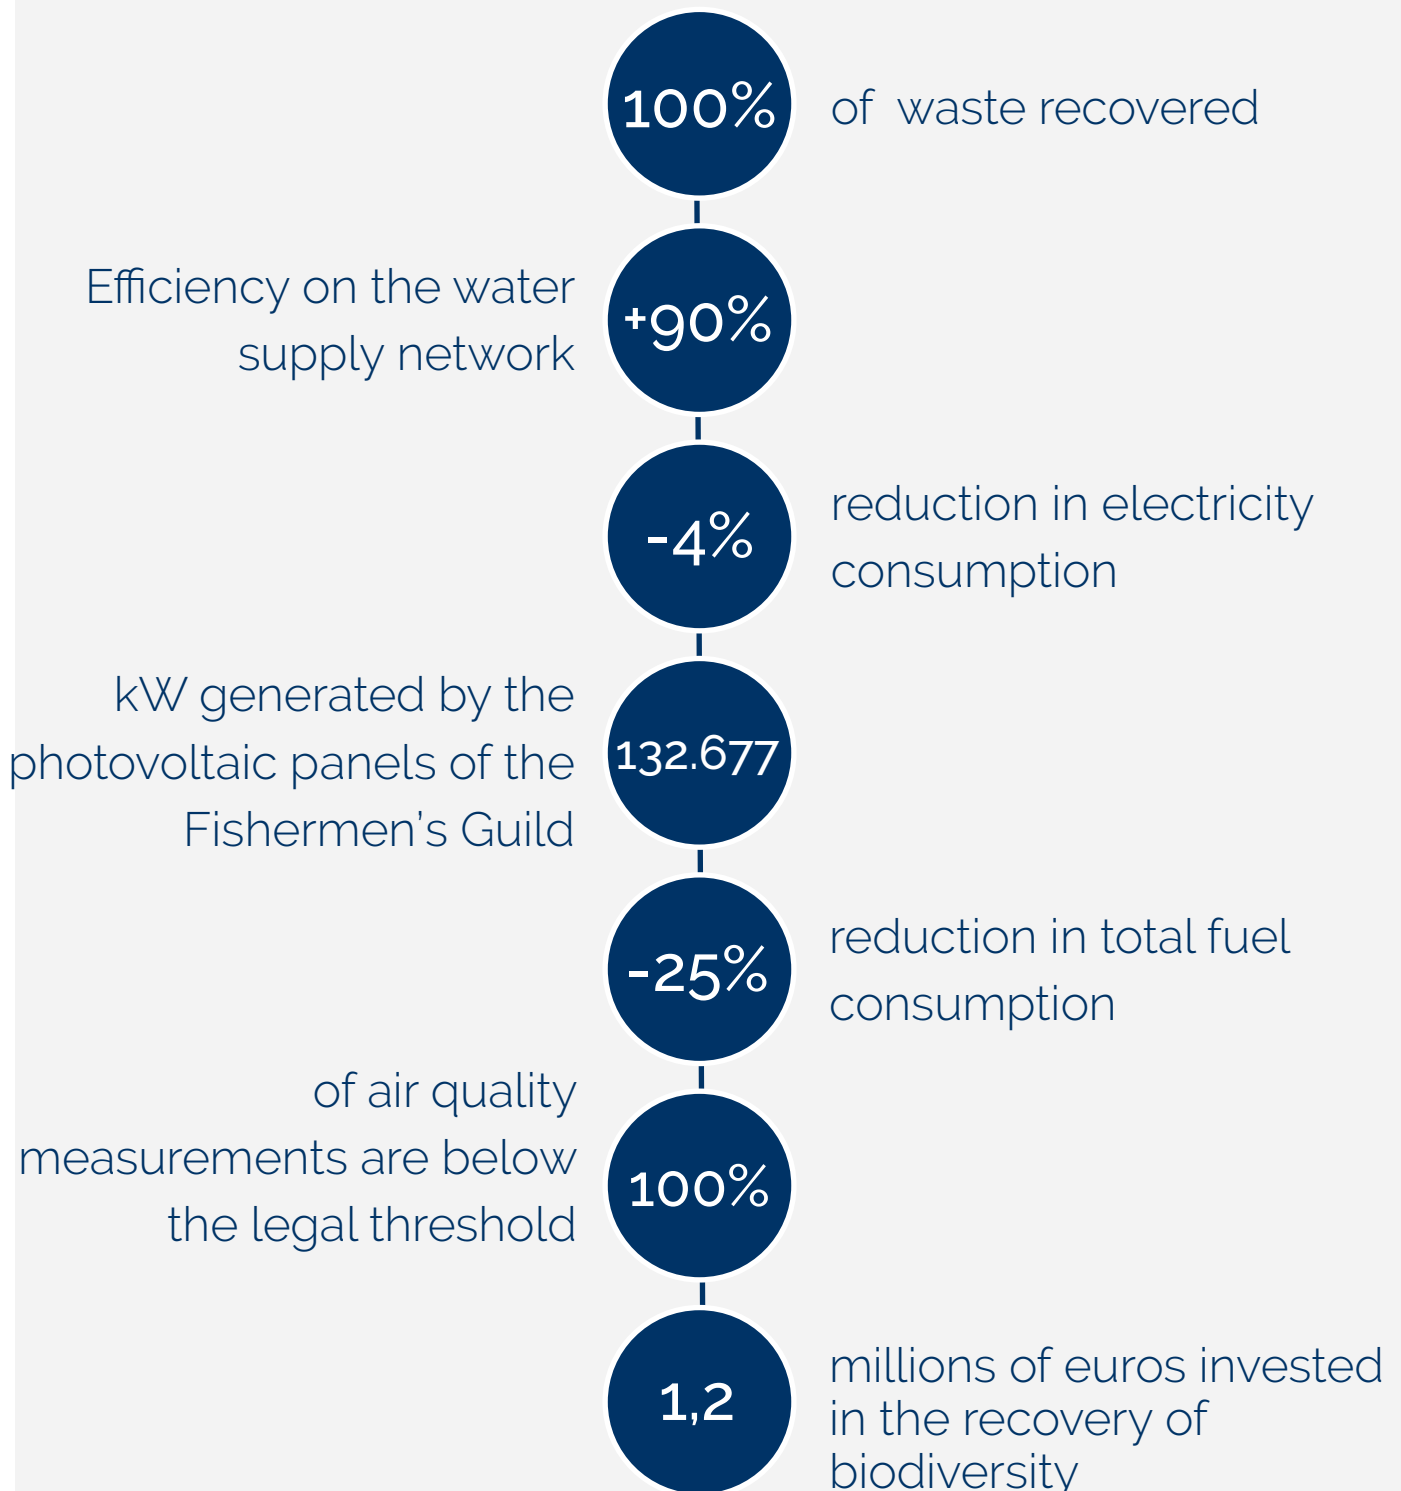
100% of waste recovered

Efficiency on the water supply network +90%

-4% reduction in electricity consumption

kW generated by the photovoltaic panels of the Fishermen's Guild 132.677

-25% reduction in total fuel consumption

of air quality measurements are below the legal threshold 100%

1,2 millions of euros invested in the recovery of biodiversity